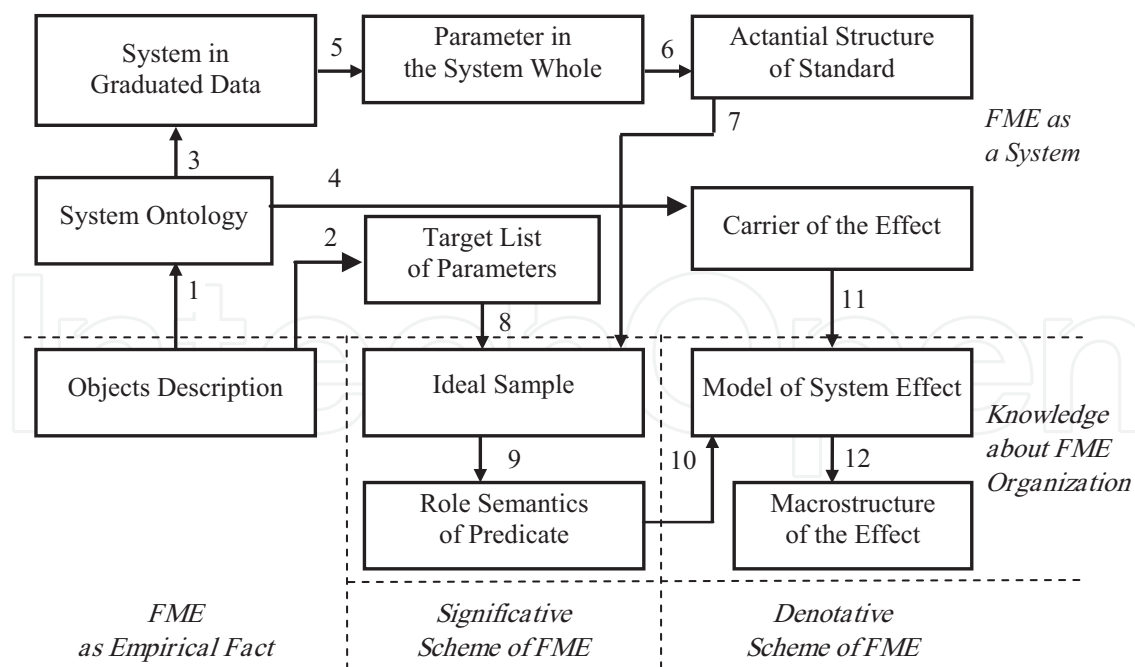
System in Graduated Data

5

Parameter in the System Whole

6

Actantial Structure of Standard

7

FME as a System

3

4

System Ontology

Carrier of the Effect

2

Target List of Parameters

1

11

8

Objects Description

Ideal Sample

Model of System Effect

Knowledge about FME Organization

9

10

12

Role Semantics of Predicate

Macrostructure of the Effect

FME as Empirical Fact

Significative Scheme of FME

Denotative Scheme of FME